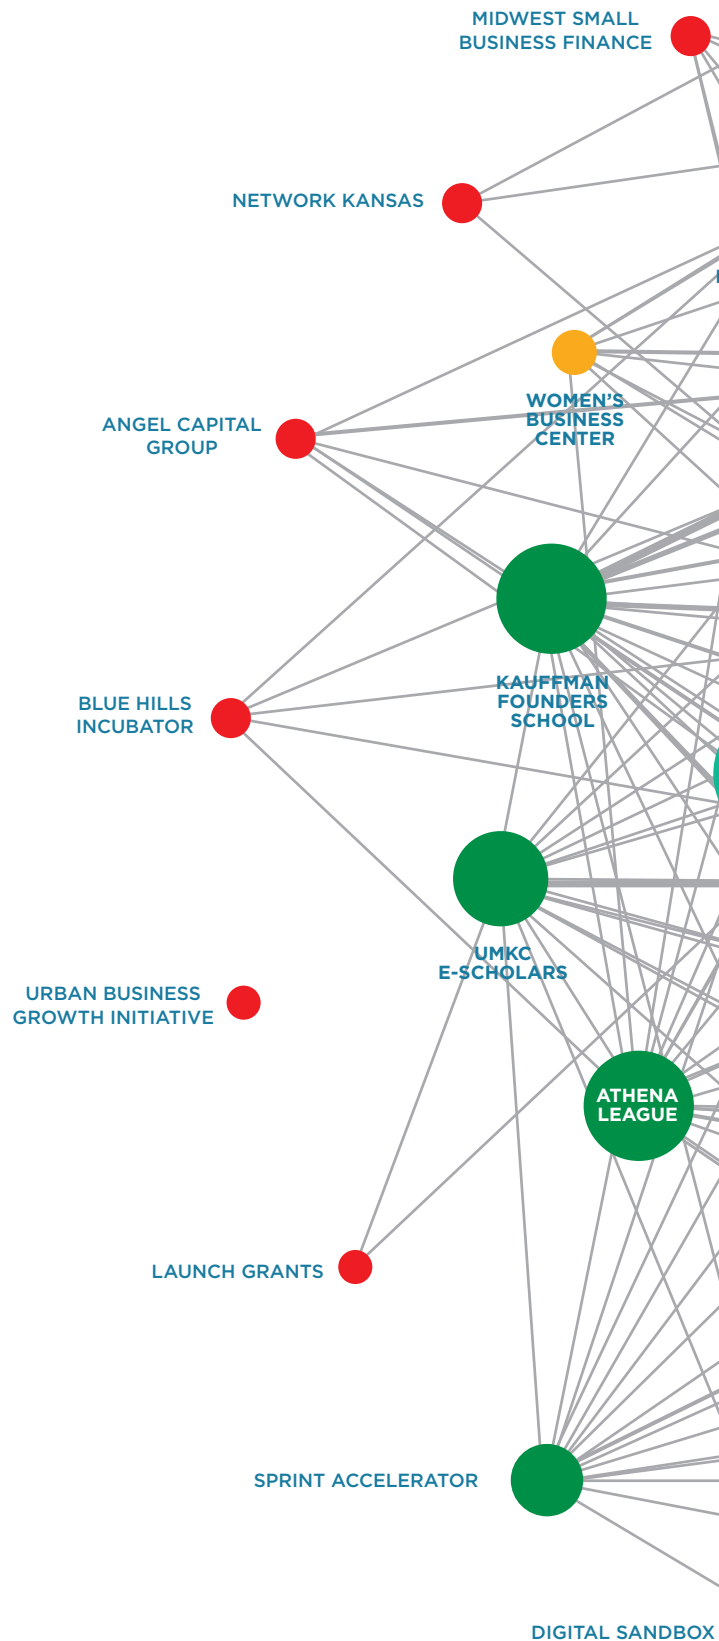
MIDWEST SMALL BUSINESS FINANCE

NETWORK KANSAS

WOMEN'S BUSINESS CENTER

ANGEL CAPITAL GROUP

KAUFFMAN FOUNDERS SCHOOL

BLUE HILLS INCUBATOR

UMKC E-SCHOLARS

URBAN BUSINESS GROWTH INITIATIVE

ATHENA LEAGUE

LAUNCH GRANTS

SPRINT ACCELERATOR

DIGITAL SANDBOX